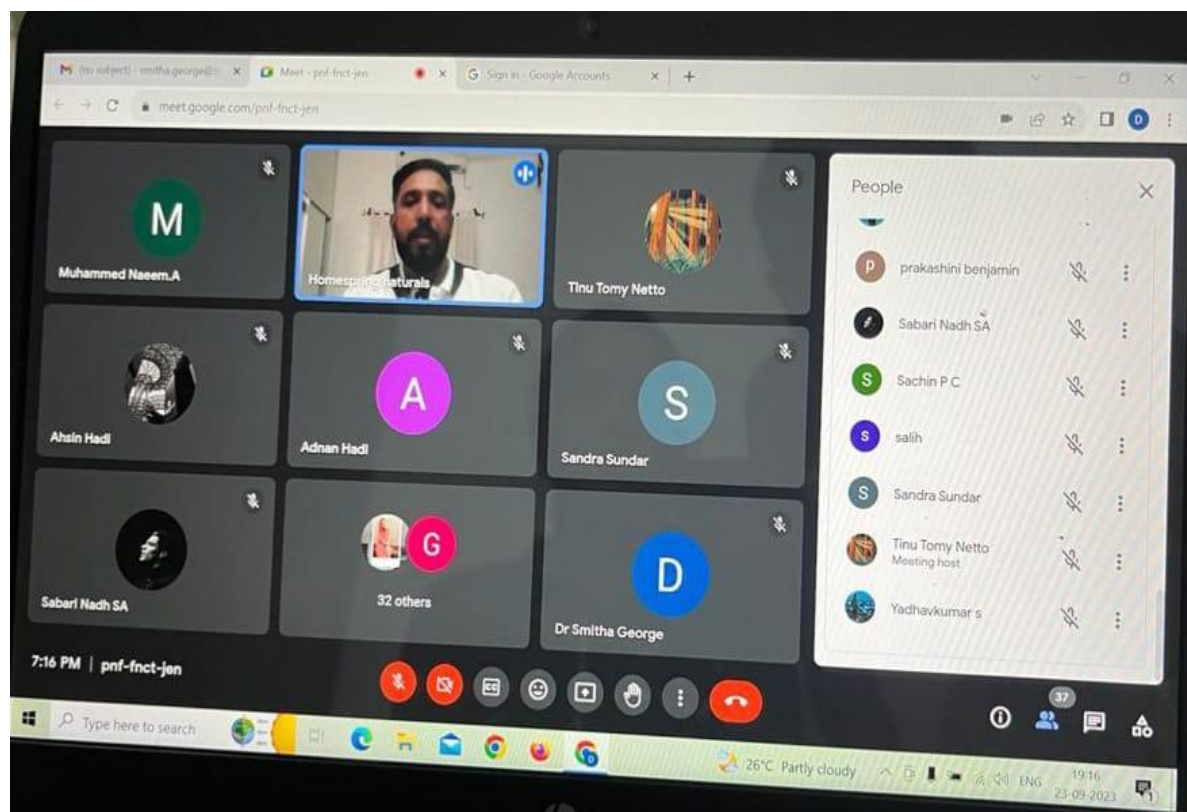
(no subject) - smitha.george@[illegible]
Meet - pnf-fnct-jen
Sign in - Google Accounts
meet.google.com/pnf-fnct-jen

M
Muhammed Naeem.A
Homespring naturals
Tinu Tomy Netto
Ahsin Hadi
A
Adnan Hadi
S
Sandra Sundar
Sabari Nadh SA
G
32 others
D
Dr Smitha George

People
P prakashini benjamin
Sabari Nadh SA
S Sachin P C
S salih
S Sandra Sundar
Tinu Tomy Netto
Meeting host
Yadhavkumar s

7:16 PM | pnf-fnct-jen
37

Type here to search
26°C Partly cloudy
ENG
19:16
23-09-2023